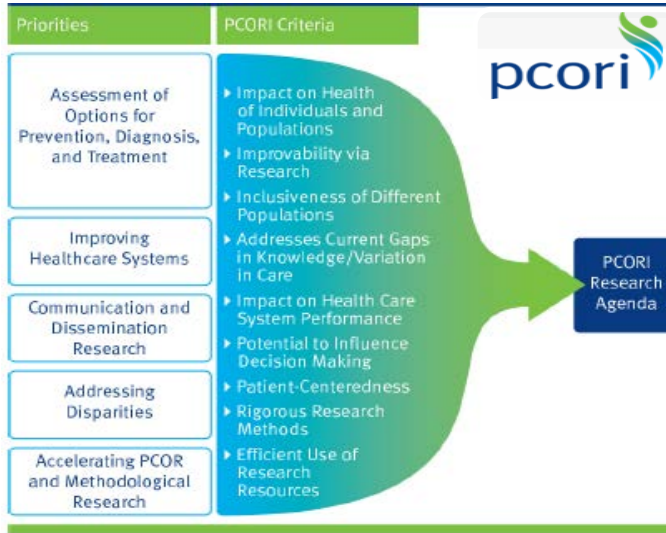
Priorities

PCORI Criteria

pcori

Assessment of Options for Prevention, Diagnosis, and Treatment

Improving Healthcare Systems

Communication and Dissemination Research

Addressing Disparities

Accelerating PCOR and Methodological Research

- Impact on Health of Individuals and Populations
- Improvability via Research
- Inclusiveness of Different Populations
- Addresses Current Gaps in Knowledge/Variation in Care
- Impact on Health Care System Performance
- Potential to Influence Decision Making
- Patient-Centeredness
- Rigorous Research Methods
- Efficient Use of Research Resources

PCORI Research Agenda